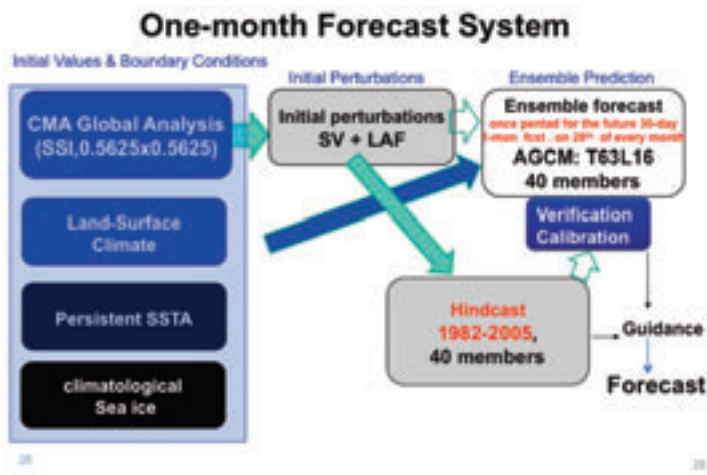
One-month Forecast System

Initial Values & Boundary Conditions

CMA Global Analysis (SSI,0.5625x0.5625)

Land-Surface Climate

Persistent SSTA

climatological Sea ice

Initial Perturbations

Initial perturbations SV + LAF

Ensemble Prediction

Ensemble forecast

once pentad for the future 30-day 1-mon fcst , on 20th of every month

AGCM: T63L16 40 members

Verification Calibration

Hindcast 1982-2005, 40 members

Guidance

Forecast

28

28